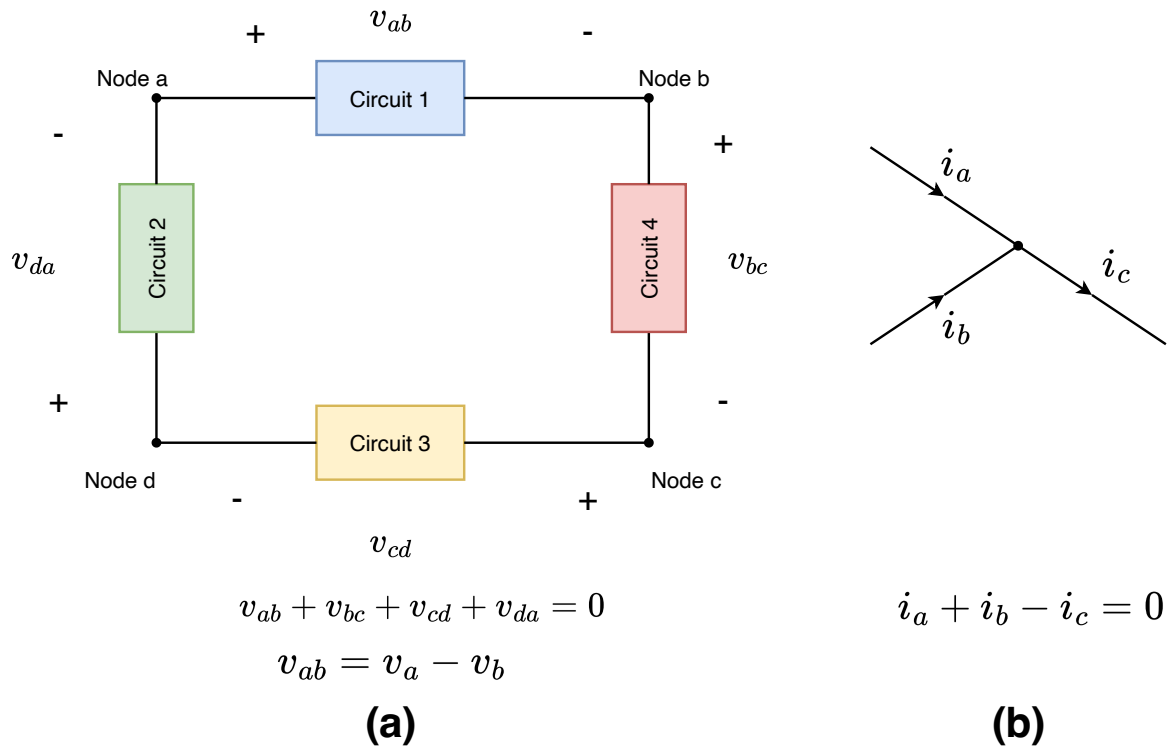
+ $v_{ab}$ -

Node a

Circuit 1

Node b

-

+

$v_{da}$

Circuit 2

Circuit 4

$v_{bc}$

+

-

Node d

Circuit 3

Node c

- $v_{cd}$ +

$i_a$

$i_b$

$i_c$

$v_{ab} + v_{bc} + v_{cd} + v_{da} = 0$

$v_{ab} = v_a - v_b$

$i_a + i_b - i_c = 0$

(a)

(b)